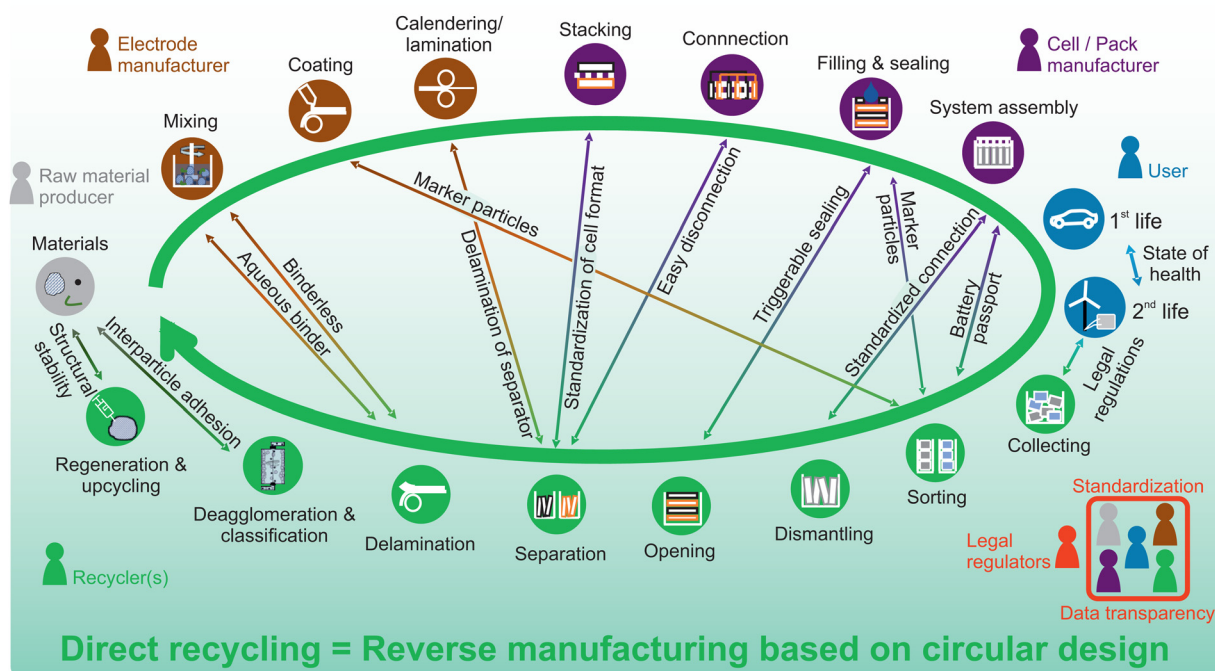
Electrode manufacturer

Coating

Calendering/ lamination

Stacking

Connnection

Filling & sealing

Cell / Pack manufacturer

System assembly

Mixing

Raw material producer

User

Materials

1$^{st}$ life

State of health

2$^{nd}$ life

Marker particles

Binderless

Aqueous binder

Delamination of separator

Standardization of cell format

Easy disconnection

Triggerable sealing

Marker particles

Standardized connection

Battery passport

Legal regulations

Structural stability

Interparticle adhesion

Regeneration & upcycling

Deagglomeration & classification

Delamination

Separation

Opening

Dismantling

Sorting

Collecting

Standardization

Legal regulators

Data transparency

Recycler(s)

Direct recycling = Reverse manufacturing based on circular design